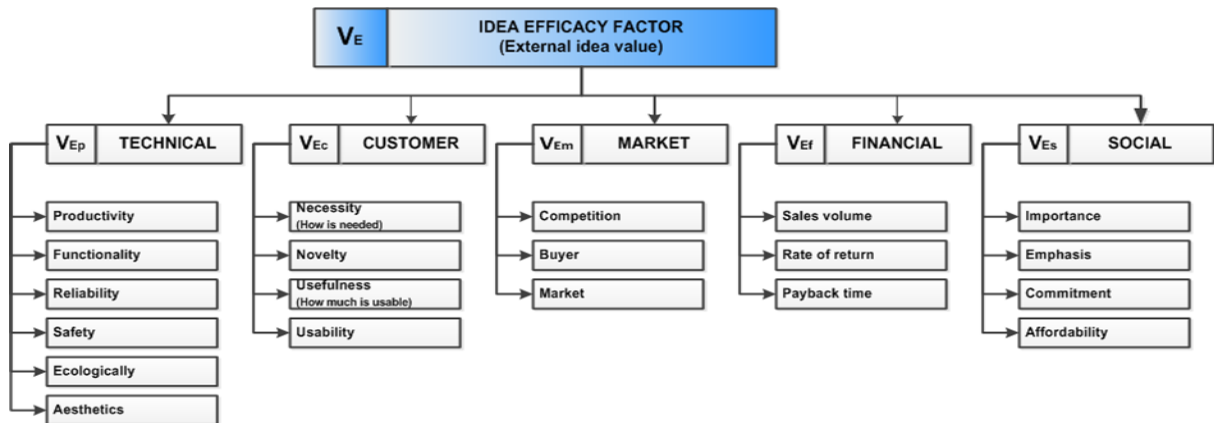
$V_E$ IDEA EFFICACY FACTOR
(External idea value)

$V_{Ep}$ TECHNICAL
Productivity
Functionality
Reliability
Safety
Ecologically
Aesthetics

$V_{Ec}$ CUSTOMER
Necessity (How is needed)
Novelty
Usefulness (How much is usable)
Usability

$V_{Em}$ MARKET
Competition
Buyer
Market

$V_{Ef}$ FINANCIAL
Sales volume
Rate of return
Payback time

$V_{Es}$ SOCIAL
Importance
Emphasis
Commitment
Affordability